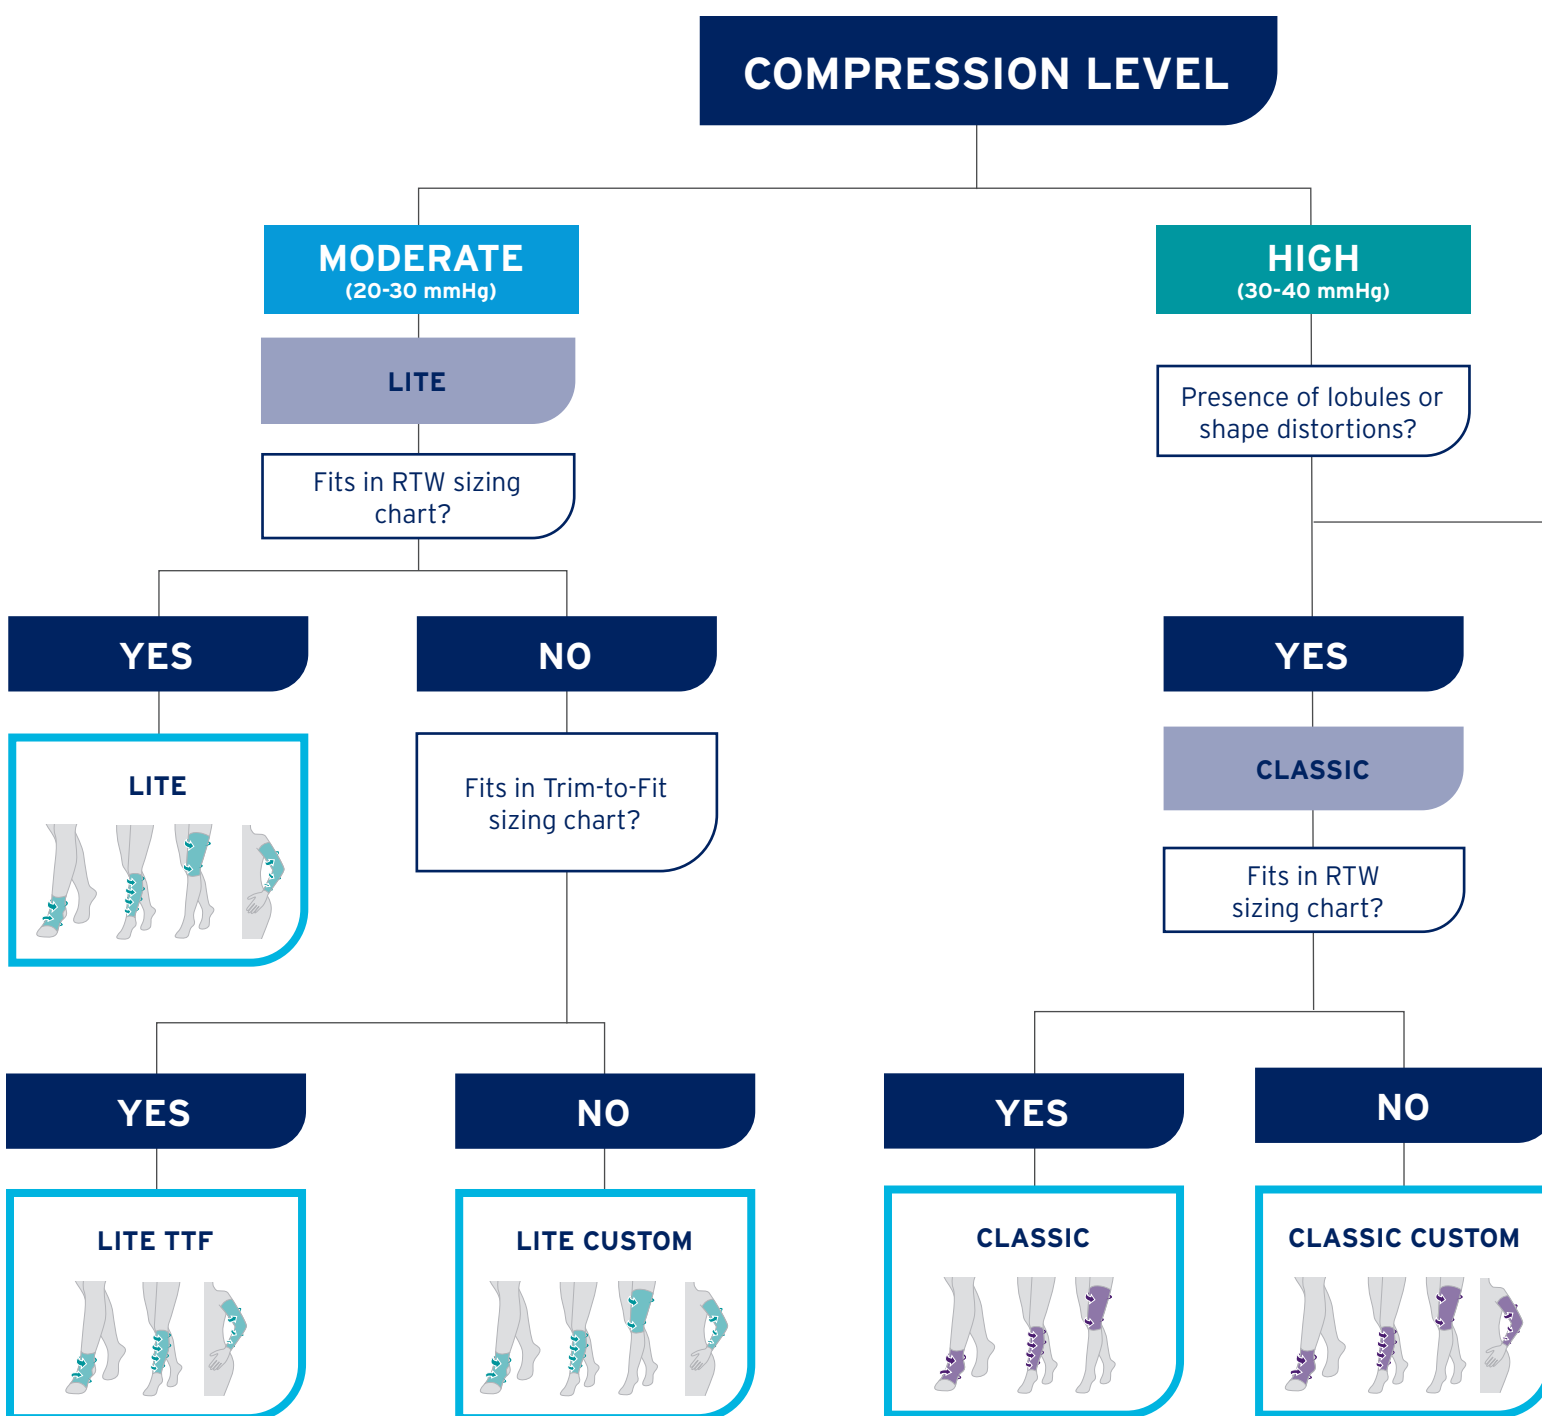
COMPRESSION LEVEL

MODERATE
(20-30 mmHg)

LITE

Fits in RTW sizing chart?

YES

NO

LITE

Fits in Trim-to-Fit sizing chart?

YES

NO

LITE TTF

LITE CUSTOM

HIGH
(30-40 mmHg)

Presence of lobules or shape distortions?

YES

CLASSIC

Fits in RTW sizing chart?

YES

NO

CLASSIC

CLASSIC CUSTOM